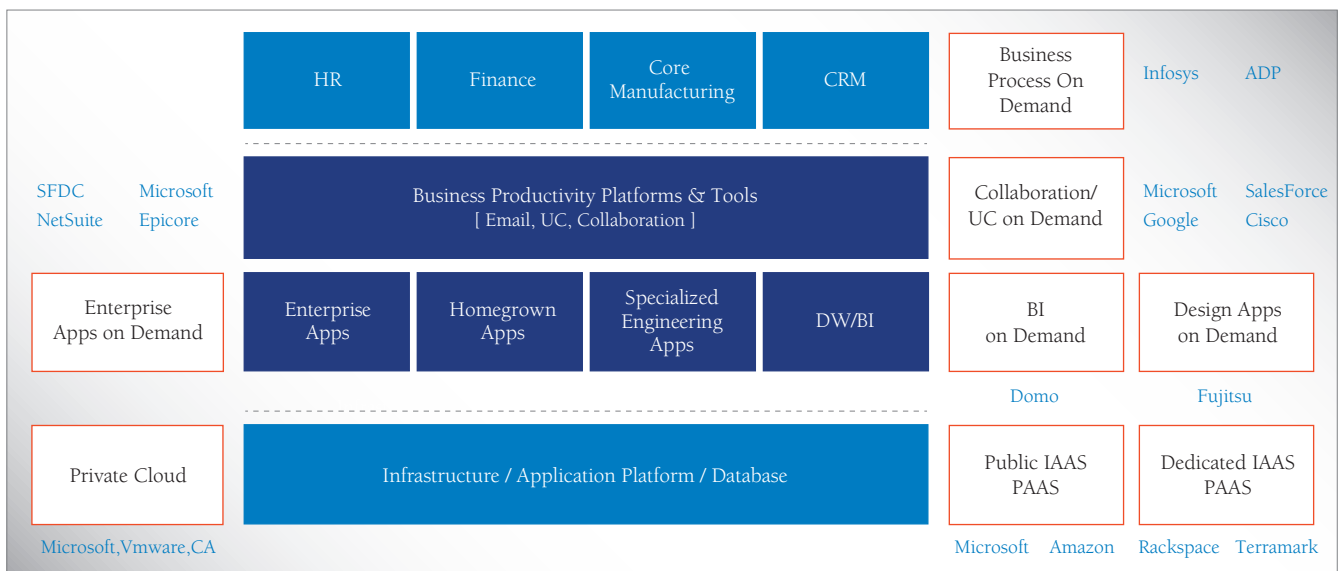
HR

Finance

Core Manufacturing

CRM

Business Process On Demand

Infosys ADP

SFDC Microsoft
NetSuite Epicore

Business Productivity Platforms & Tools
[ Email, UC, Collaboration ]

Collaboration/ UC on Demand

Microsoft SalesForce
Google Cisco

Enterprise Apps on Demand

Enterprise Apps

Homegrown Apps

Specialized Engineering Apps

DW/BI

BI on Demand

Design Apps on Demand

Domo

Fujitsu

Private Cloud

Infrastructure / Application Platform / Database

Public IAAS PAAS

Dedicated IAAS PAAS

Microsoft,Vmware,CA

Microsoft Amazon

Rackspace Terramark